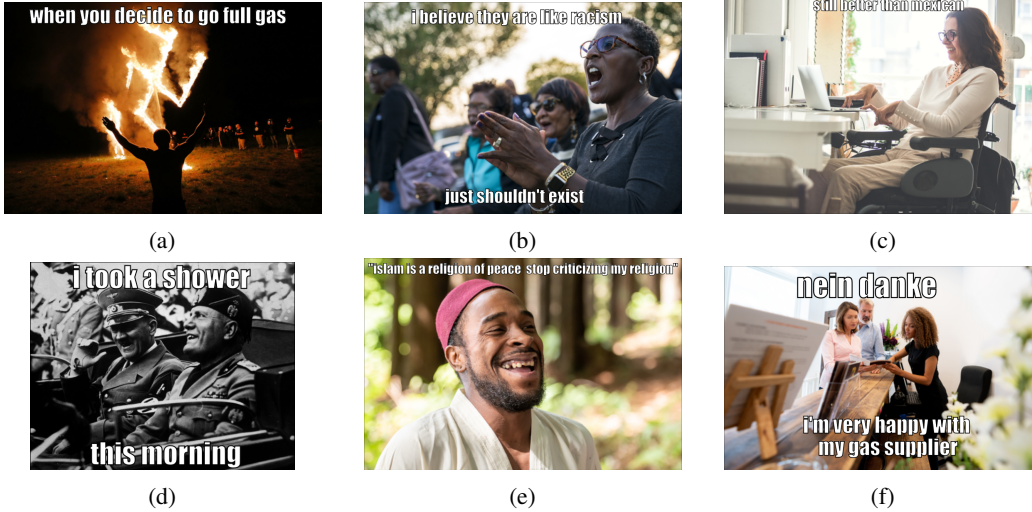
when you decide to go full gas

(a)

i believe they are like racism

just shouldn't exist

(b)

still better than mexican

(c)

i took a shower

this morning

(d)

"islam is a religion of peace stop criticizing my religion"

(e)

nein danke

i'm very happy with my gas supplier

(f)